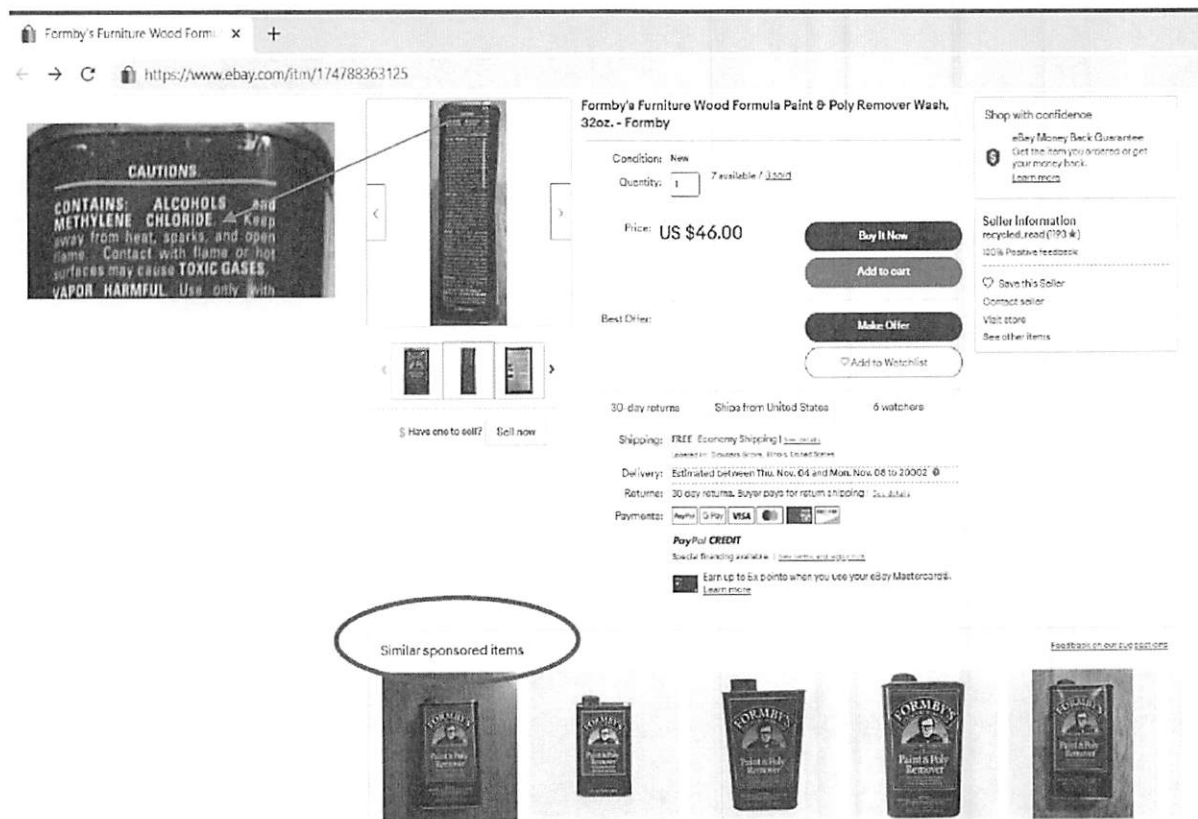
Formby's Furniture Wood Formu ×   +

← → C https://www.ebay.com/itm/174788363125

CAUTIONS

CONTAINS: ALCOHOLS and METHYLENE CHLORIDE. Keep away from heat, sparks, and open flame. Contact with flame or hot surfaces may cause TOXIC GASES. VAPOR HARMFUL. Use only with

Formby's Furniture Wood Formula Paint & Poly Remover Wash, 32oz. - Formby

Condition: New

Quantity: 1   7 available / 3 sold

Price: US $46.00

Buy It Now

Add to cart

Best Offer:

Make Offer

♡ Add to Watchlist

$ Have one to sell? Sell now

30-day returns   Ships from United States   6 watchers

Shipping: FREE Economy Shipping | See details
Located in: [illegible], Illinois, United States

Delivery: Estimated between Thu. Nov. 04 and Mon. Nov. 08 to 20002

Returns: 30 day returns. Buyer pays for return shipping | See details

Payments: PayPal G Pay VISA

PayPal CREDIT
Special financing available. | See terms and apply now

Earn up to 5x points when you use your eBay Mastercard®. Learn more

Shop with confidence

eBay Money Back Guarantee
Get the item you ordered or get your money back.
Learn more

Seller information
recycled_read (193 ★)
100% Positive feedback

♡ Save this Seller
Contact seller
Visit store
See other items

Similar sponsored items

Feedback on our suggestions

FORMBY'S Paint & Poly Remover

FORMBY'S Paint & Poly Remover

FORMBY'S Paint & Poly Remover

FORMBY'S Paint & Poly Remover

FORMBY'S Paint & Poly Remover